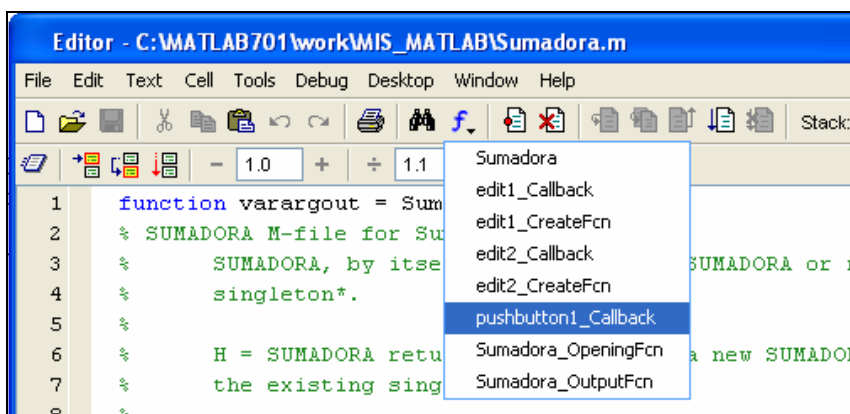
Editor - C:\MATLAB701\work\MIS_MATLAB\Sumadora.m

File Edit Text Cell Tools Debug Desktop Window Help

Stack:

− 1.0 + ÷ 1.1

Sumadora
edit1_Callback
edit1_CreateFcn
edit2_Callback
edit2_CreateFcn
pushbutton1_Callback
Sumadora_OpeningFcn
Sumadora_OutputFcn

1 function varargout = Sum
2 % SUMADORA M-file for Su
3 % SUMADORA, by itse SUMADORA or r
4 % singleton*.
5 %
6 % H = SUMADORA retu a new SUMADO
7 % the existing sing
8 %